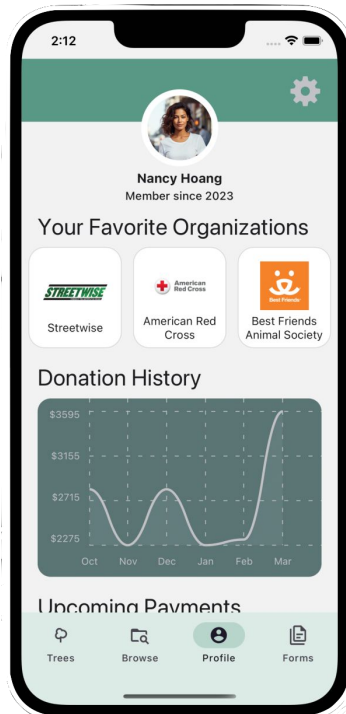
2:12

Nancy Hoang
Member since 2023

Your Favorite Organizations

STREETWISE
Streetwise

American Red Cross
American Red Cross

Best Friends
Best Friends Animal Society

Donation History

$3595
$3155
$2715
$2275
Oct Nov Dec Jan Feb Mar

Upcoming Payments

Trees Browse Profile Forms